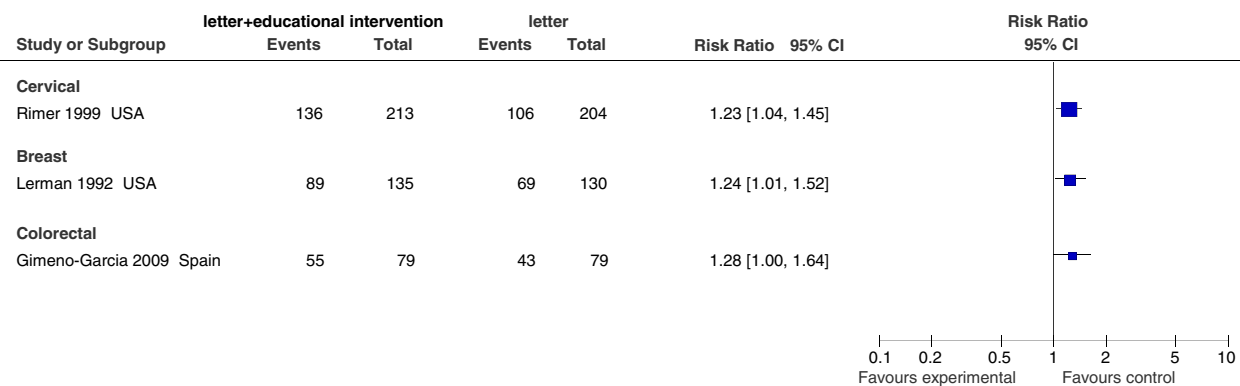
| Study or Subgroup | letter+educational intervention Events | letter+educational intervention Total | letter Events | letter Total | Risk Ratio 95% CI | Risk Ratio 95% CI |
|---|---|---|---|---|---|---|
| **Cervical** | | | | | | |
| Rimer 1999 USA | 136 | 213 | 106 | 204 | 1.23 [1.04, 1.45] | |
| **Breast** | | | | | | |
| Lerman 1992 USA | 89 | 135 | 69 | 130 | 1.24 [1.01, 1.52] | |
| **Colorectal** | | | | | | |
| Gimeno-Garcia 2009 Spain | 55 | 79 | 43 | 79 | 1.28 [1.00, 1.64] | |

0.1 0.2 0.5 1 2 5 10

Favours experimental Favours control